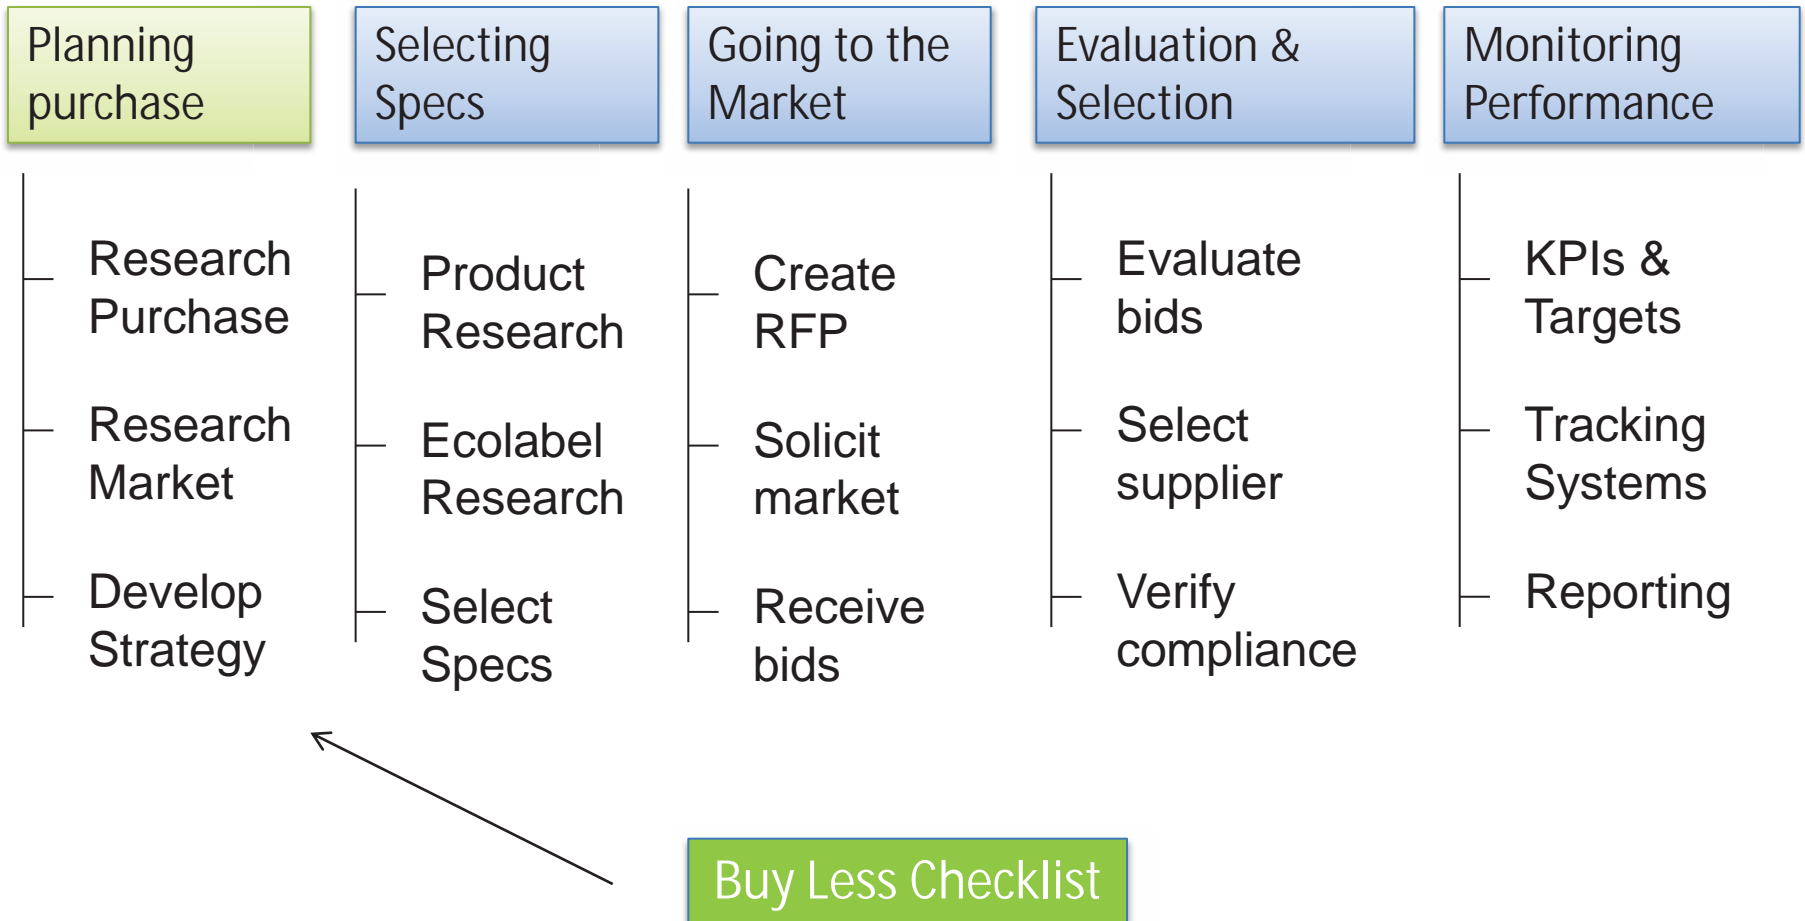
Planning purchase

Research Purchase

Research Market

Develop Strategy

Selecting Specs

Product Research

Ecolabel Research

Select Specs

Going to the Market

Create RFP

Solicit market

Receive bids

Evaluation & Selection

Evaluate bids

Select supplier

Verify compliance

Monitoring Performance

KPIs & Targets

Tracking Systems

Reporting

Buy Less Checklist